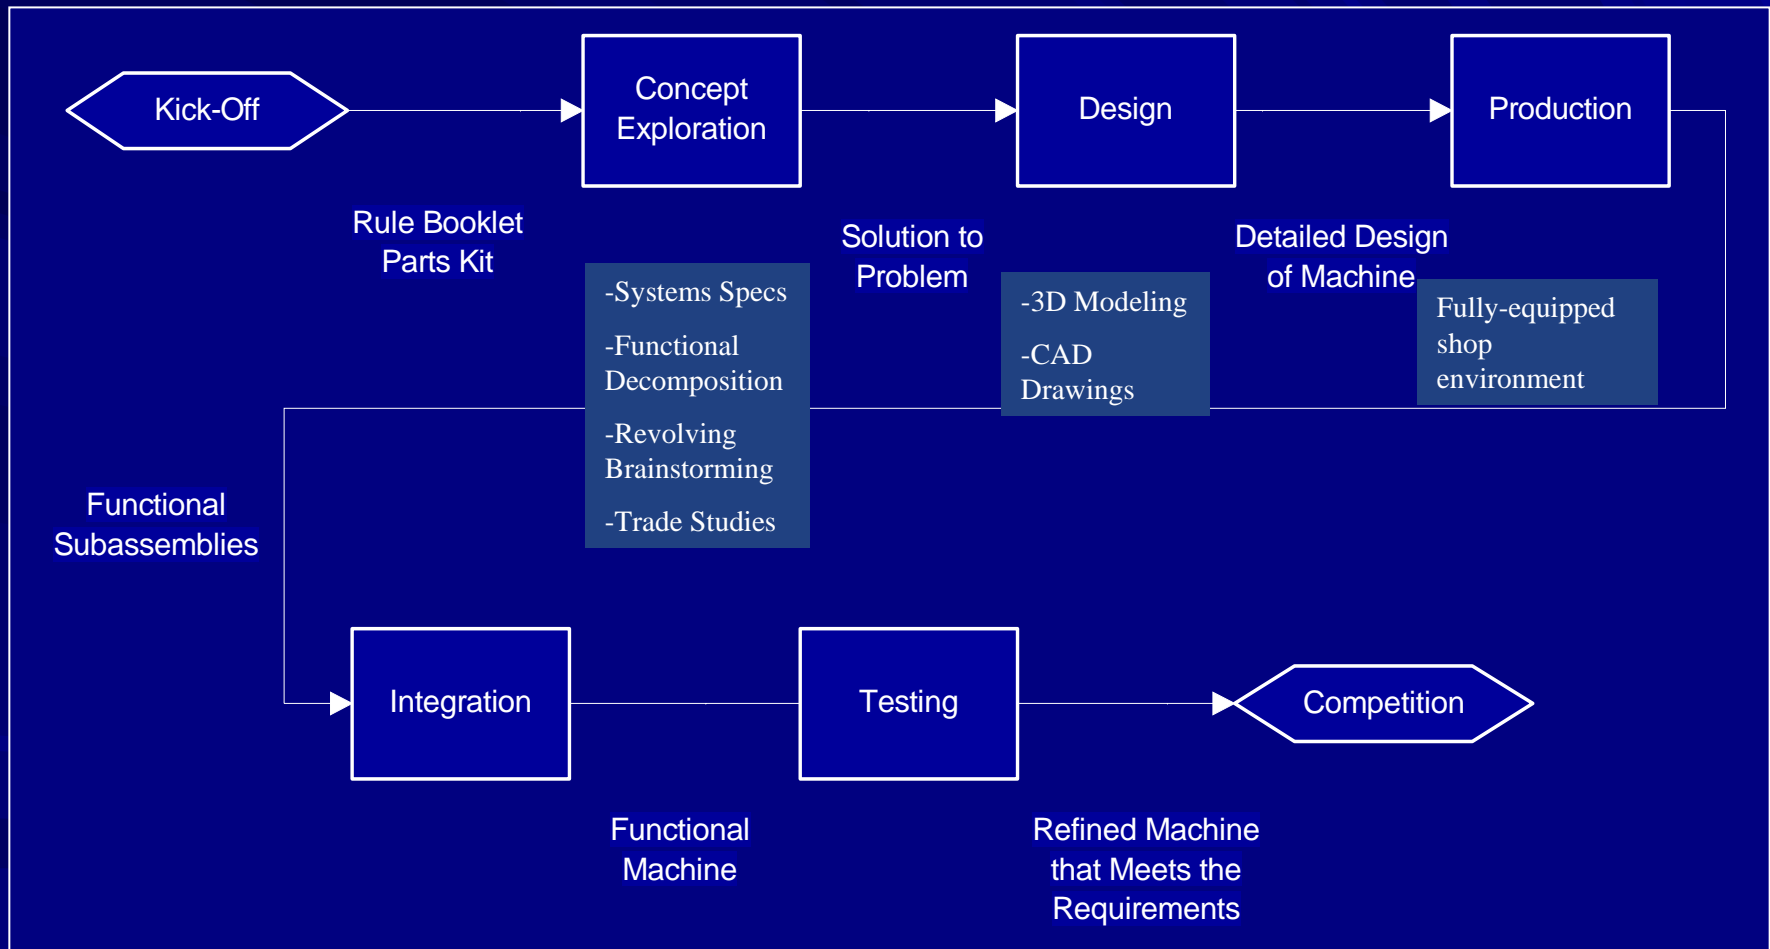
Kick-Off

Concept Exploration

Design

Production

Rule Booklet
Parts Kit

-Systems Specs

-Functional Decomposition

-Revolving Brainstorming

-Trade Studies

Solution to Problem

-3D Modeling

-CAD Drawings

Detailed Design of Machine

Fully-equipped shop environment

Functional Subassemblies

Integration

Testing

Competition

Functional Machine

Refined Machine that Meets the Requirements